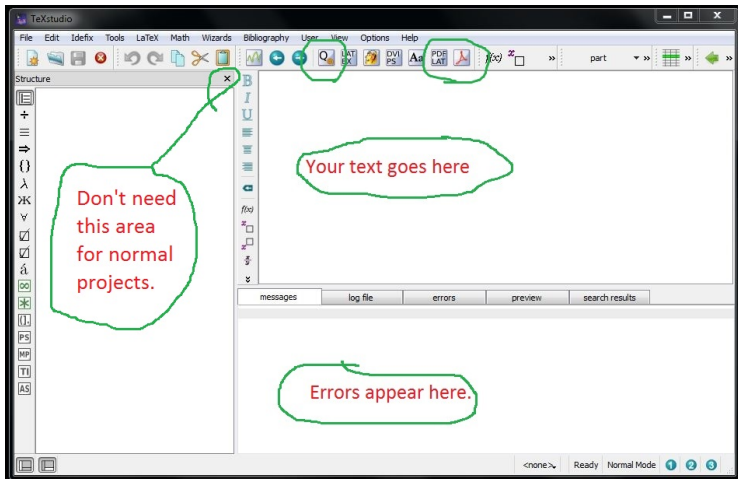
TeXstudio

File Edit Idefix Tools LaTeX Math Wizards Bibliography User View Options Help

LAT EX DVI PS PDF LAT f(x) » part » »

Structure

B I U f(x)

PS MP TI AS

Your text goes here

Don't need this area for normal projects.

messages | log file | errors | preview | search results

Errors appear here.

<none> Ready Normal Mode 1 2 3